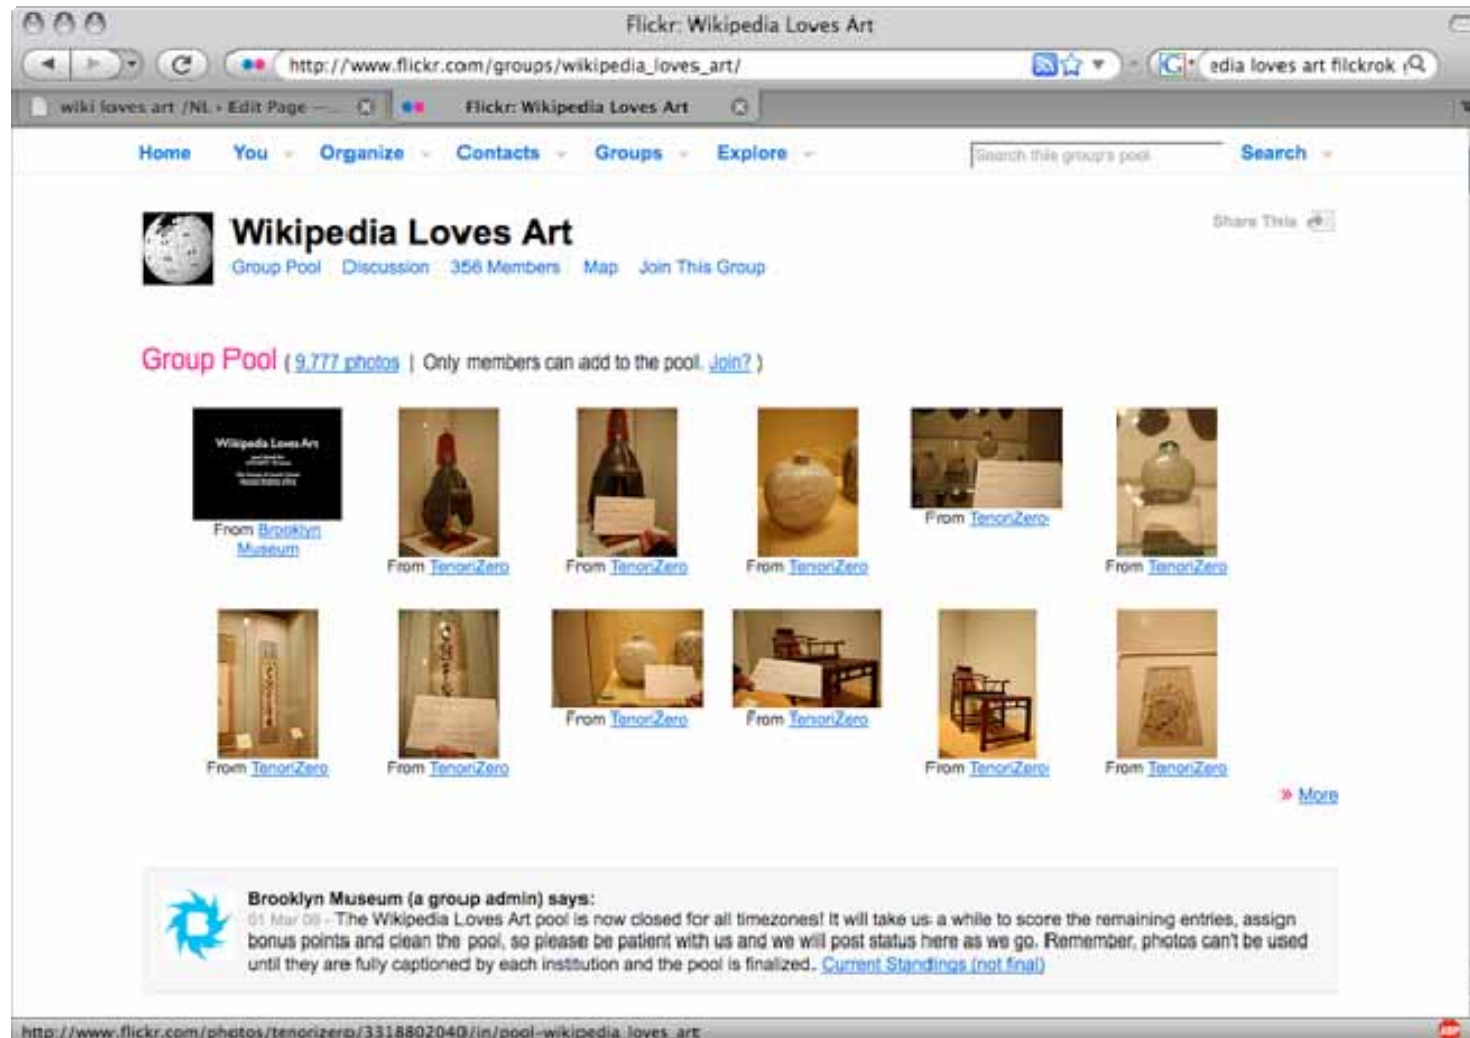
Flickr: Wikipedia Loves Art

http://www.flickr.com/groups/wikipedia_loves_art/

edia loves art flickrok

wiki loves art /NL - Edit Page –

Flickr: Wikipedia Loves Art

Home You Organize Contacts Groups Explore

Search this group's pool

Search

Wikipedia Loves Art

Group Pool Discussion 356 Members Map Join This Group

Share This

Group Pool ( 9,777 photos | Only members can add to the pool. Join? )

Wikipedia Loves Art

From Brooklyn Museum

From TenoriZero

From TenoriZero

From TenoriZero

From TenoriZero

From TenoriZero

From TenoriZero

From TenoriZero

From TenoriZero

From TenoriZero

From TenoriZero

From TenoriZero

» More

Brooklyn Museum (a group admin) says:

01 Mar 09 - The Wikipedia Loves Art pool is now closed for all timezones! It will take us a while to score the remaining entries, assign bonus points and clean the pool, so please be patient with us and we will post status here as we go. Remember, photos can't be used until they are fully captioned by each institution and the pool is finalized. Current Standings (not final)

http://www.flickr.com/photos/tenorizero/3318802040/in/pool-wikipedia_loves_art